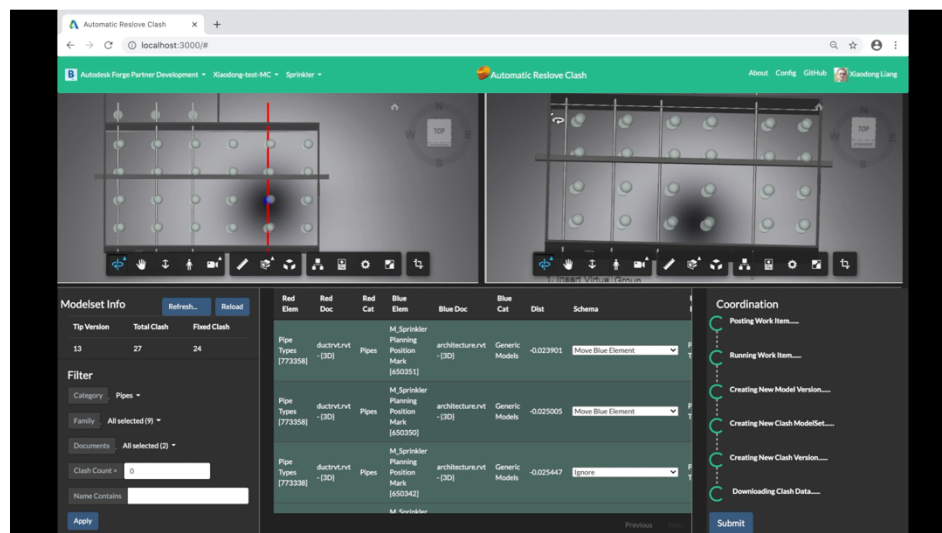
Automatic Reslove Clash ×
+
localhost:3000/#

B Autodesk Forge Partner Development ▾ Xiaodong-test-MC ▾ Sprinkler ▾
Automatic Reslove Clash
About Config GitHub Xiaodong Liang

TOP
TOP

Modelset Info
Refresh...
Reload

| Tip Version | Total Clash | Fixed Clash |
|---|---|---|
| 13 | 27 | 24 |

Filter
Category Pipes ▾
Family All selected (9) ▾
Documents All selected (2) ▾
Clash Count > 0
Name Contains
Apply

| Red Elem | Red Doc | Red Cat | Blue Elem | Blue Doc | Blue Cat | Dist | Schema |
|---|---|---|---|---|---|---|---|
| Pipe Types [773358] | ductrvt.rvt - {3D} | Pipes | M_Sprinkler Planning Position Mark [650351] | architecture.rvt - {3D} | Generic Models | -0.023901 | Move Blue Element |
| Pipe Types [773358] | ductrvt.rvt - {3D} | Pipes | M_Sprinkler Planning Position Mark [650350] | architecture.rvt - {3D} | Generic Models | -0.025005 | Move Blue Element |
| Pipe Types [773338] | ductrvt.rvt - {3D} | Pipes | M_Sprinkler Planning Position Mark [650342] | architecture.rvt - {3D} | Generic Models | -0.025447 | Ignore |
| | | | M_Sprinkler | | | | |

Previous Next

Coordination
Posting Work Item......
Running Work Item......
Creating New Model Version......
Creating New Clash ModelSet......
Creating New Clash Version......
Downloading Clash Data......
Submit